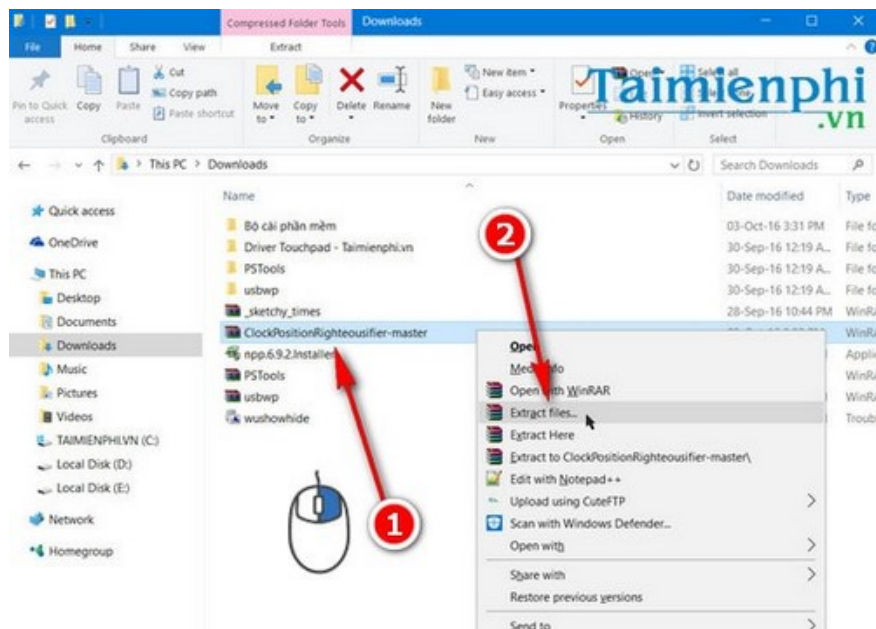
Compressed Folder Tools Downloads

File Home Share View Extract

Pin to Quick access Copy Paste Cut Copy path Paste shortcut Clipboard

Move to Copy to Delete Rename Organize

New folder New item Easy access New

Properties Open Edit History Open

Select all Select none Invert selection Select

Taimienphi .vn

This PC > Downloads

Search Downloads

Quick access
OneDrive
This PC
Desktop
Documents
Downloads
Music
Pictures
Videos
TAIMIENPHI.VN (C:)
Local Disk (D:)
Local Disk (E:)
Network
Homegroup

| Name | Date modified | Type |
|---|---|---|
| Bộ cài phần mềm | 03-Oct-16 3:31 PM | File fo |
| Driver Touchpad - Taimienphi.vn | 30-Sep-16 12:19 A... | File fo |
| PSTools | 30-Sep-16 12:19 A... | File fo |
| usbwp | 30-Sep-16 12:19 A... | File fo |
| _sketchy_times | 28-Sep-16 10:44 PM | WinRA |
| ClockPositionRighteousifier-master | | WinRA |
| npp.6.9.2.Installer | | Applic |
| PSTools | | WinRA |
| usbwp | | WinRA |
| wushowhide | | Troub |

Open
Media info
Open with WinRAR
Extract files...
Extract Here
Extract to ClockPositionRighteousifier-master\
Edit with Notepad++
Upload using CuteFTP
Scan with Windows Defender...
Open with
Share with
Restore previous versions
Send to

2
1